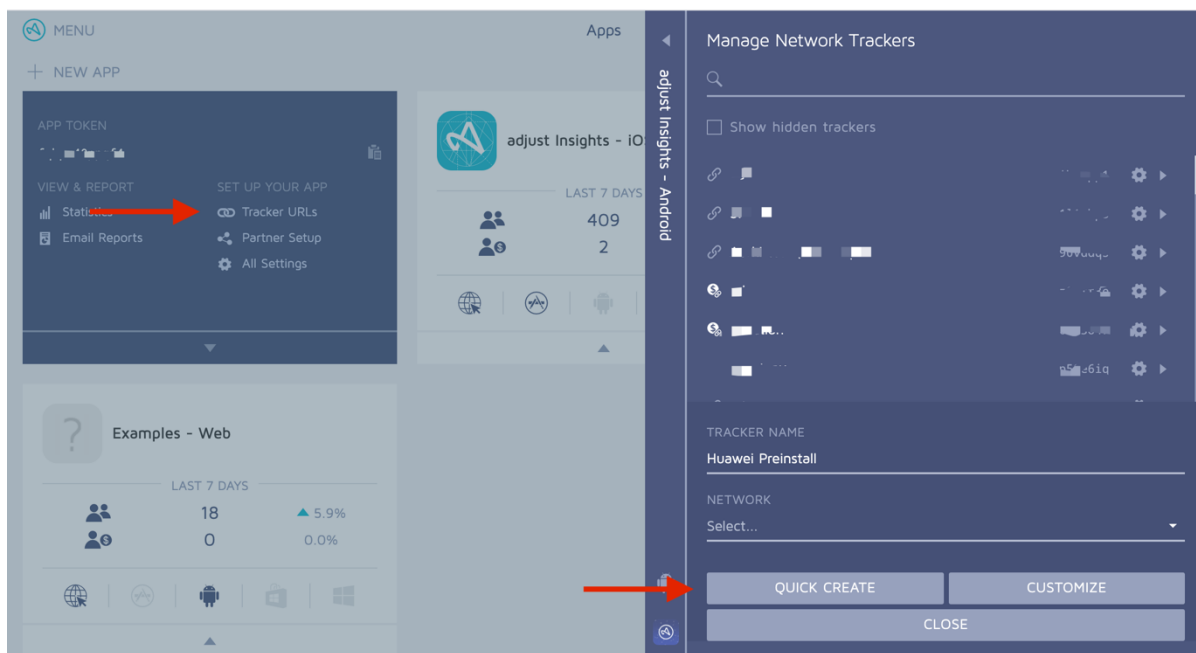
MENU

Apps

+ NEW APP

APP TOKEN

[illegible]

VIEW & REPORT

Statistics

Email Reports

SET UP YOUR APP

Tracker URLs

Partner Setup

All Settings

adjust Insights - iO

LAST 7 DAYS

409

2

Examples - Web

LAST 7 DAYS

18

5.9%

0

0.0%

adjust Insights - Android

Manage Network Trackers

Show hidden trackers

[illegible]

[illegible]

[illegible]

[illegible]

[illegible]

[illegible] 6iq

TRACKER NAME

Huawei Preinstall

NETWORK

Select...

QUICK CREATE

CUSTOMIZE

CLOSE